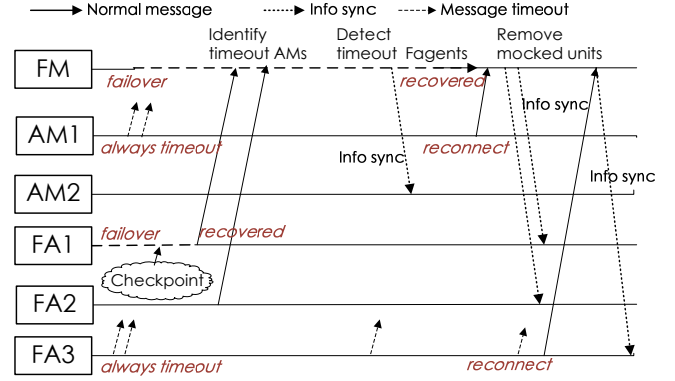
Normal message
Info sync
Message timeout

Identify timeout AMs
Detect timeout Fagents
Remove mocked units

FM
failover
recovered
AM1
always timeout
Info sync
reconnect
Info sync
AM2
Info sync
FA1
failover
recovered
Checkpoint
FA2
FA3
always timeout
reconnect